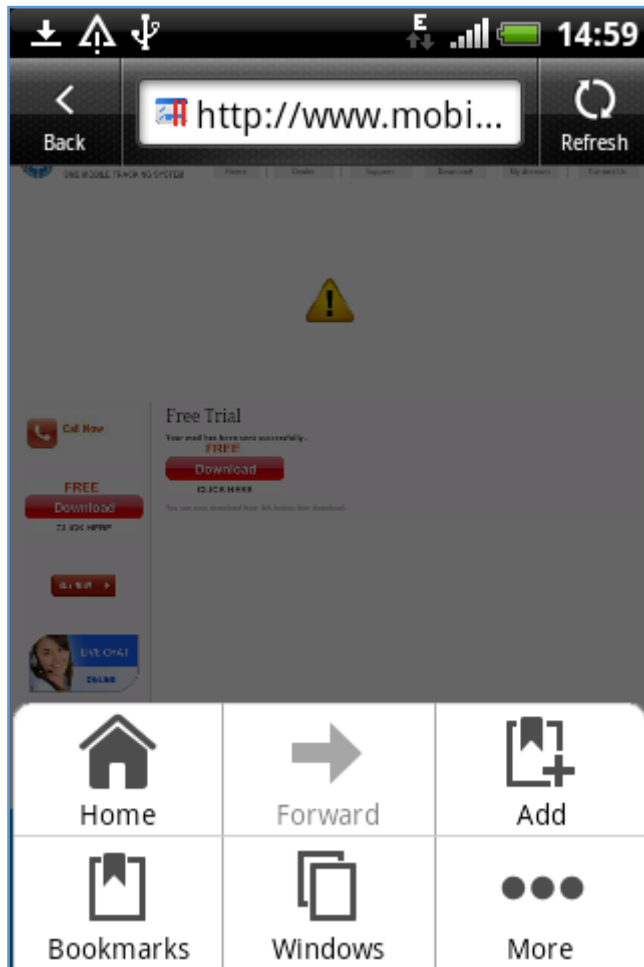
E 14:59

Back http://www.mobi... Refresh

GMS MOBILE TRACKING SYSTEM Home Dealer Support Download My Account Contact Us

Call Now

FREE
Download
CLICK HERE

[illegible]

LIVE CHAT
ONLINE

Free Trial
Your mail has been sent successfully.
FREE
Download
CLICK HERE
You can now download from link below free download.

Home Forward Add
Bookmarks Windows More